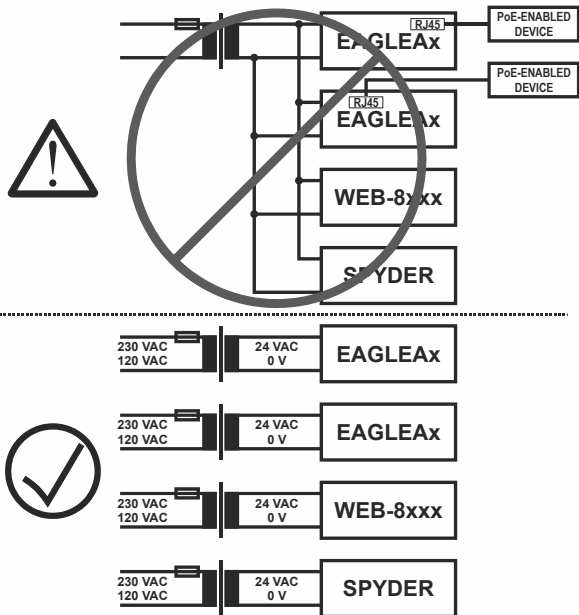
RJ45
EAGLEAx
PoE-ENABLED DEVICE
PoE-ENABLED DEVICE
RJ45
EAGLEAx
WEB-8xxx
SPYDER

230 VAC
120 VAC
24 VAC
0 V
EAGLEAx

230 VAC
120 VAC
24 VAC
0 V
EAGLEAx

230 VAC
120 VAC
24 VAC
0 V
WEB-8xxx

230 VAC
120 VAC
24 VAC
0 V
SPYDER